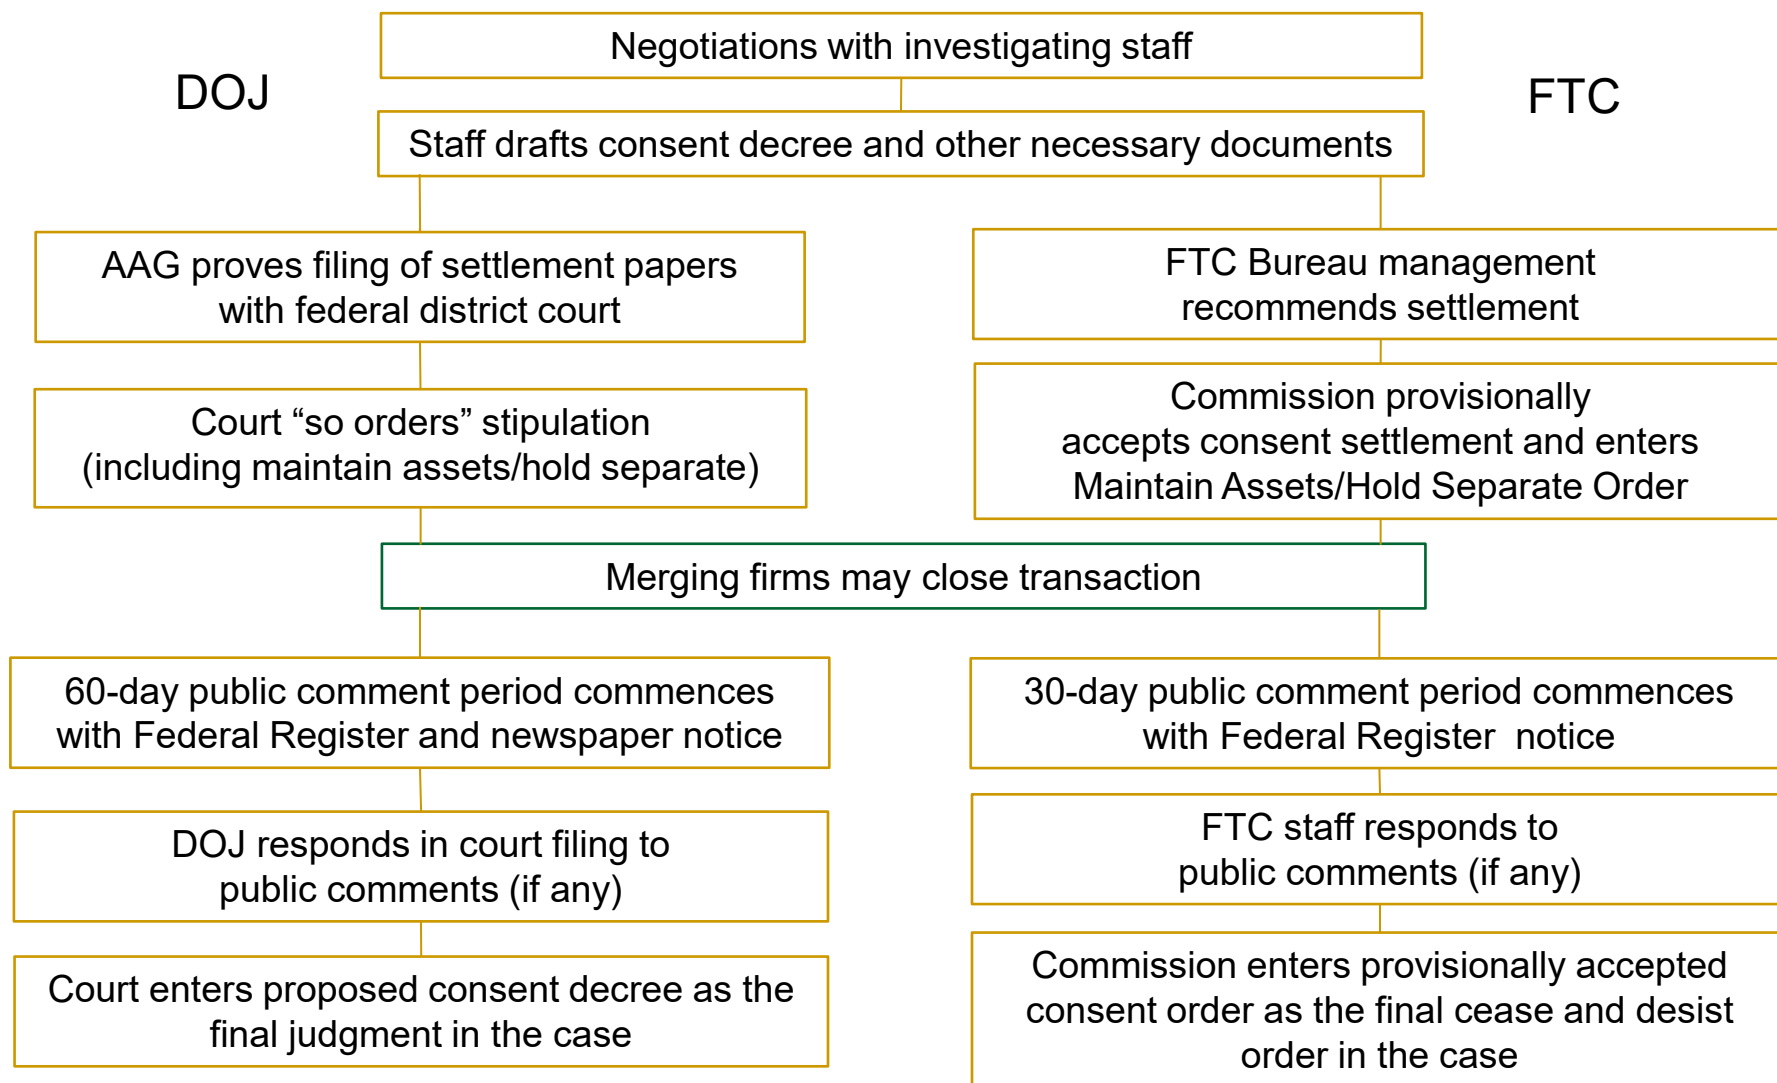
Negotiations with investigating staff

DOJ

FTC

Staff drafts consent decree and other necessary documents

AAG proves filing of settlement papers with federal district court

Court “so orders” stipulation (including maintain assets/hold separate)

FTC Bureau management recommends settlement

Commission provisionally accepts consent settlement and enters Maintain Assets/Hold Separate Order

Merging firms may close transaction

60-day public comment period commences with Federal Register and newspaper notice

DOJ responds in court filing to public comments (if any)

Court enters proposed consent decree as the final judgment in the case

30-day public comment period commences with Federal Register notice

FTC staff responds to public comments (if any)

Commission enters provisionally accepted consent order as the final cease and desist order in the case